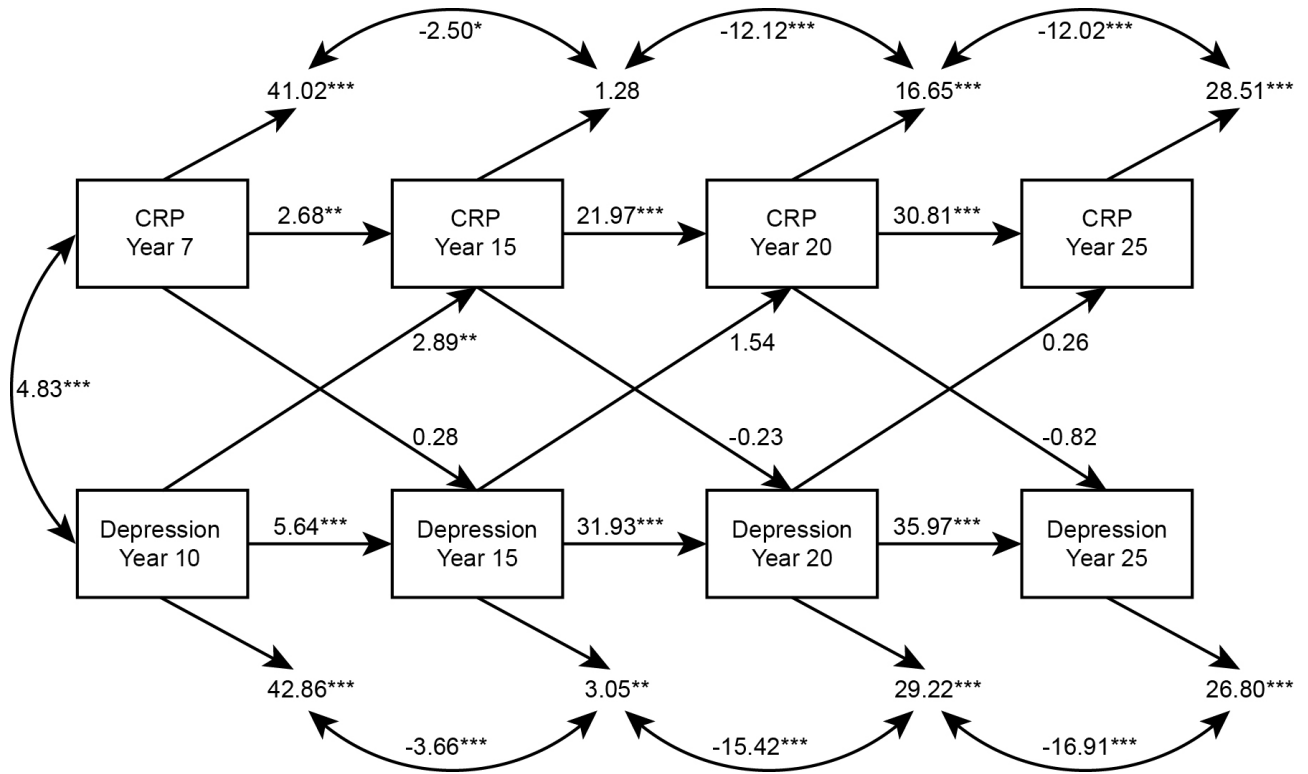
-2.50*
-12.12***
-12.02***
41.02***
1.28
16.65***
28.51***

CRP
Year 7
2.68**
CRP
Year 15
21.97***
CRP
Year 20
30.81***
CRP
Year 25

4.83***
2.89**
1.54
0.26
0.28
-0.23
-0.82

Depression
Year 10
5.64***
Depression
Year 15
31.93***
Depression
Year 20
35.97***
Depression
Year 25

42.86***
3.05**
29.22***
26.80***
-3.66***
-15.42***
-16.91***